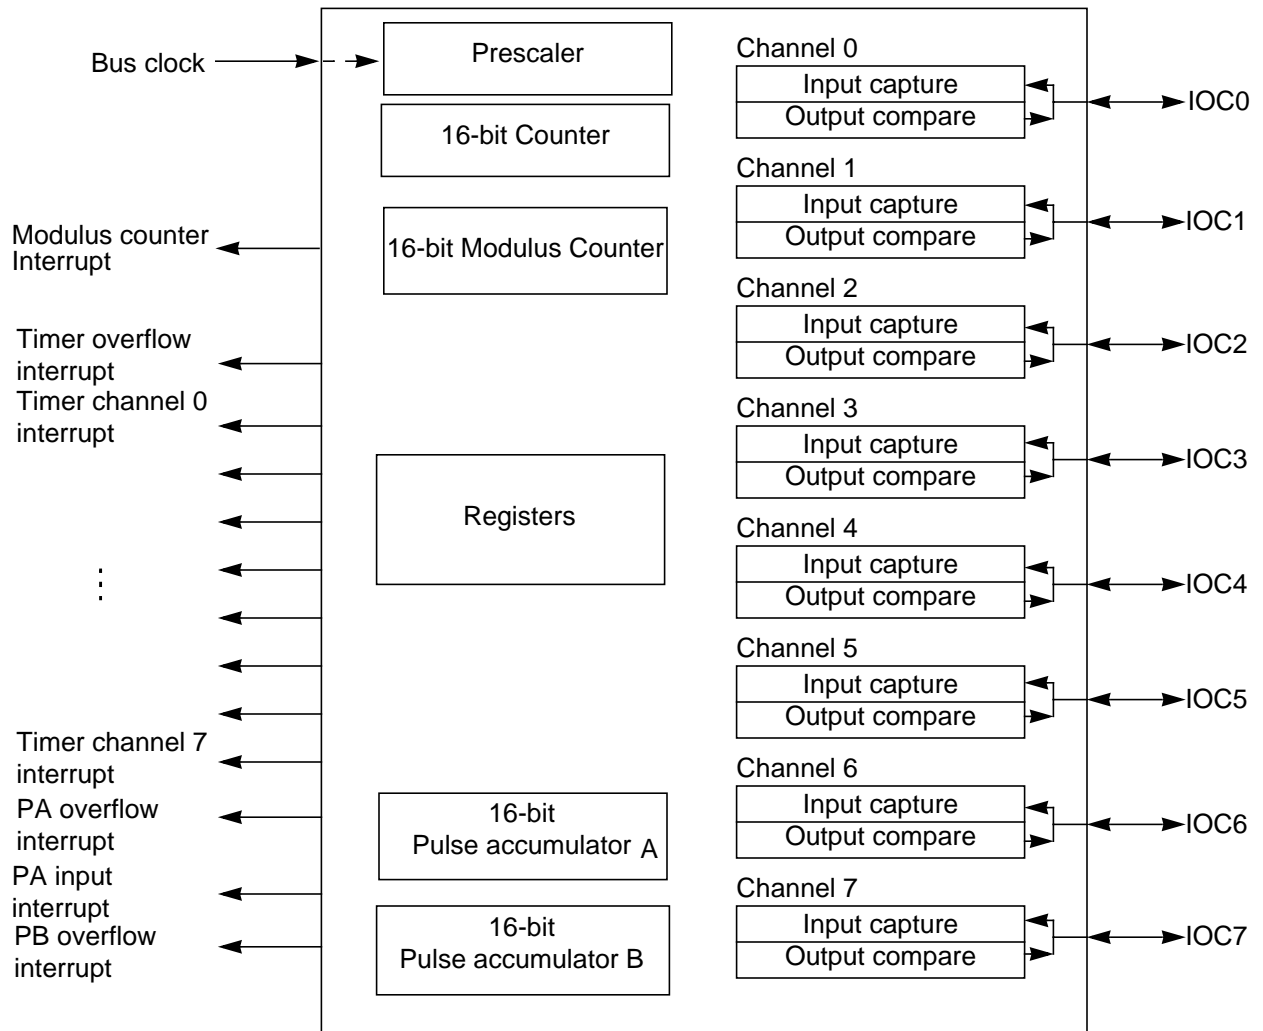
Bus clock

Prescaler

16-bit Counter

Modulus counter Interrupt

16-bit Modulus Counter

Timer overflow interrupt

Timer channel 0 interrupt

Registers

⋮

Timer channel 7 interrupt

PA overflow interrupt

PA input interrupt

PB overflow interrupt

16-bit Pulse accumulator A

16-bit Pulse accumulator B

Channel 0
Input capture
Output compare
IOC0

Channel 1
Input capture
Output compare
IOC1

Channel 2
Input capture
Output compare
IOC2

Channel 3
Input capture
Output compare
IOC3

Channel 4
Input capture
Output compare
IOC4

Channel 5
Input capture
Output compare
IOC5

Channel 6
Input capture
Output compare
IOC6

Channel 7
Input capture
Output compare
IOC7